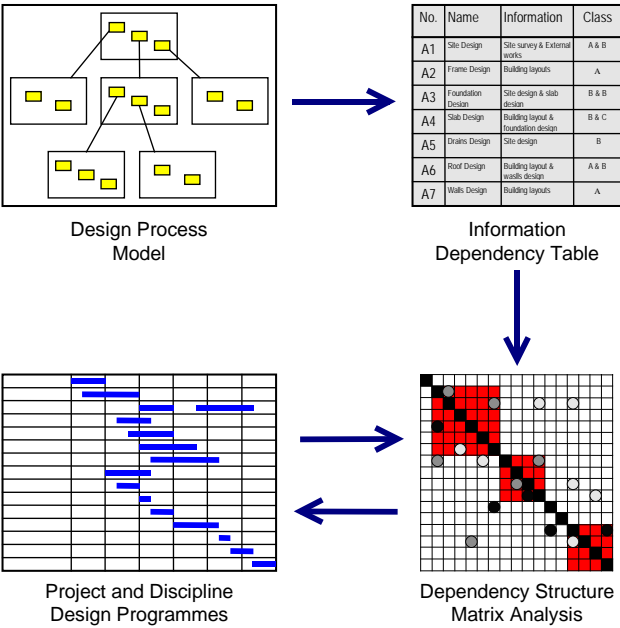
| No. | Name | Information | Class |
|---|---|---|---|
| A1 | Site Design | Site survey & External works | A & B |
| A2 | Frame Design | Building layouts | A |
| A3 | Foundation Design | Site design & slab design | B & B |
| A4 | Slab Design | Building layout & foundation design | B & C |
| A5 | Drains Design | Site design | B |
| A6 | Roof Design | Building layout & waslls design | A & B |
| A7 | Walls Design | Building layouts | A |

Design Process Model

Information Dependency Table

Project and Discipline Design Programmes

Dependency Structure Matrix Analysis